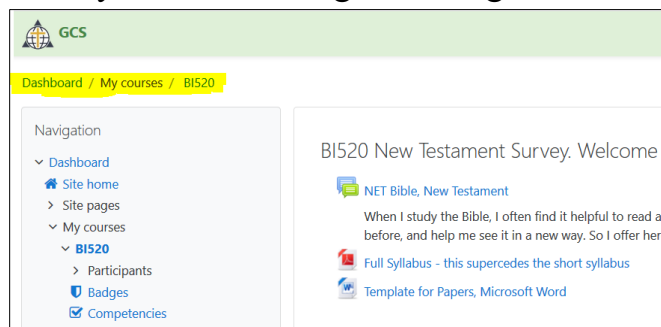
GCS

Dashboard / My courses / BI520

Navigation

Dashboard
Site home
Site pages
My courses
BI520
Participants
Badges
Competencies

BI520 New Testament Survey. Welcome

NET Bible, New Testament

When I study the Bible, I often find it helpful to read a
before, and help me see it in a new way. So I offer her

Full Syllabus - this supercedes the short syllabus

Template for Papers, Microsoft Word